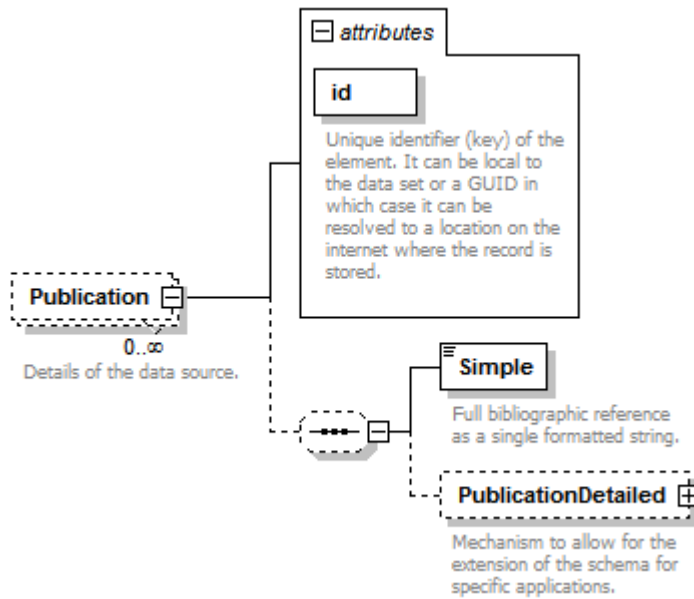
attributes

id

Unique identifier (key) of the element. It can be local to the data set or a GUID in which case it can be resolved to a location on the internet where the record is stored.

Publication

0..∞

Details of the data source.

Simple

Full bibliographic reference as a single formatted string.

PublicationDetailed

Mechanism to allow for the extension of the schema for specific applications.